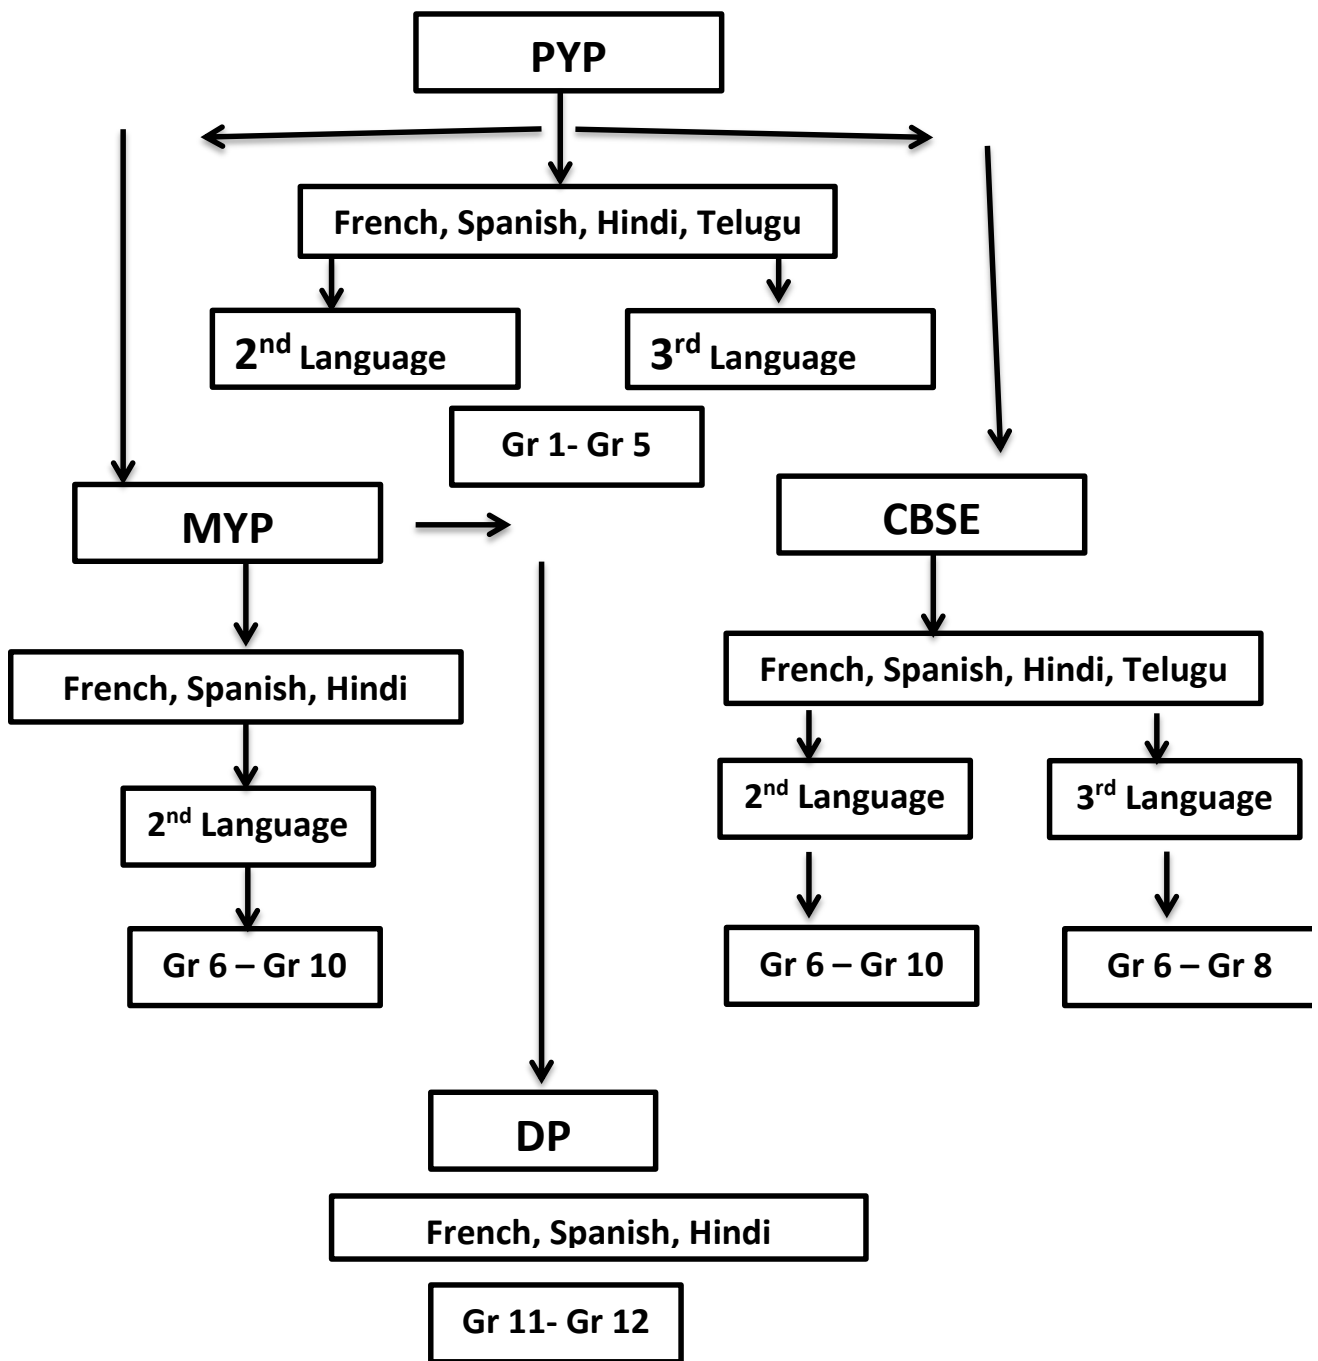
PYP

French, Spanish, Hindi, Telugu

2$^{nd}$ Language

3$^{rd}$ Language

Gr 1- Gr 5

MYP

CBSE

French, Spanish, Hindi

2$^{nd}$ Language

Gr 6 – Gr 10

French, Spanish, Hindi, Telugu

2$^{nd}$ Language

3$^{rd}$ Language

Gr 6 – Gr 10

Gr 6 – Gr 8

DP

French, Spanish, Hindi

Gr 11- Gr 12